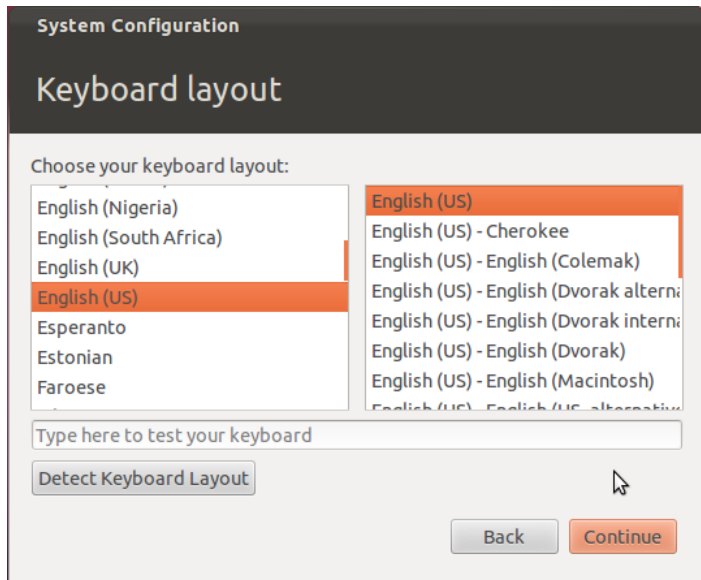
System Configuration

Keyboard layout

Choose your keyboard layout:

English (Nigeria)
English (South Africa)
English (UK)
English (US)
Esperanto
Estonian
Faroese

English (US)
English (US) - Cherokee
English (US) - English (Colemak)
English (US) - English (Dvorak alterna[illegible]
English (US) - English (Dvorak interna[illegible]
English (US) - English (Dvorak)
English (US) - English (Macintosh)
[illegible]

Type here to test your keyboard

Detect Keyboard Layout

Back
Continue